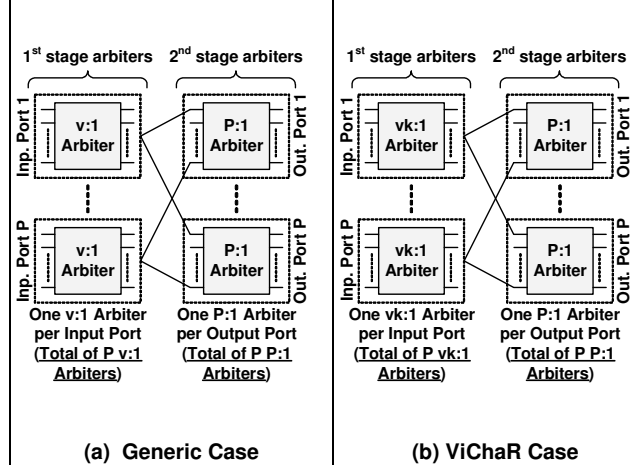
1$^{st}$ stage arbiters

2$^{nd}$ stage arbiters

Inp. Port 1

v:1 Arbiter

P:1 Arbiter

Out. Port 1

Inp. Port P

v:1 Arbiter

P:1 Arbiter

Out. Port P

One v:1 Arbiter per Input Port (Total of P v:1 Arbiters)

One P:1 Arbiter per Output Port (Total of P P:1 Arbiters)

(a) Generic Case

1$^{st}$ stage arbiters

2$^{nd}$ stage arbiters

Inp. Port 1

vk:1 Arbiter

P:1 Arbiter

Out. Port 1

Inp. Port P

vk:1 Arbiter

P:1 Arbiter

Out. Port P

One vk:1 Arbiter per Input Port (Total of P vk:1 Arbiters)

One P:1 Arbiter per Output Port (Total of P P:1 Arbiters)

(b) ViChaR Case